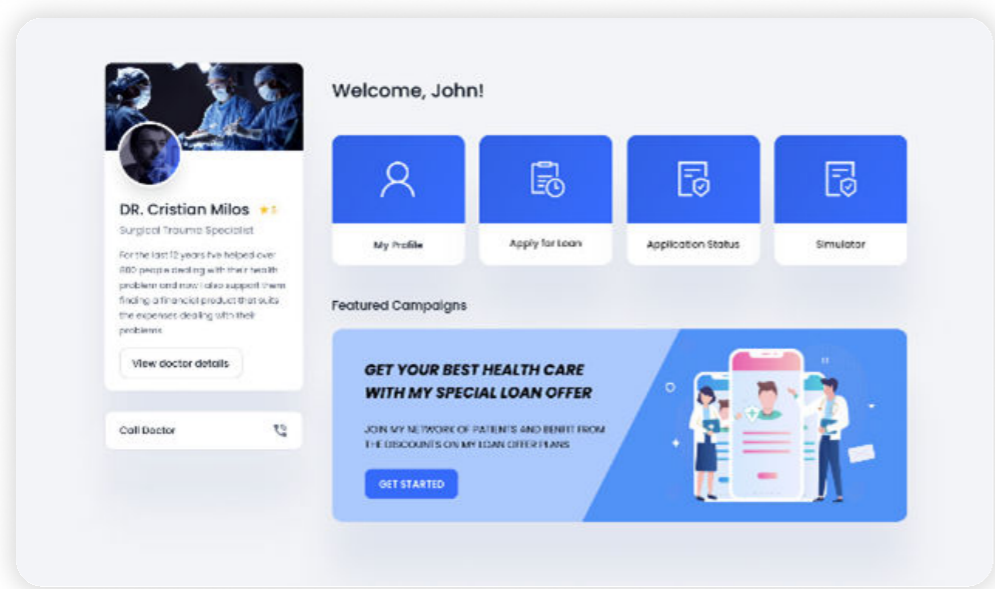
DR. Cristian Milos ★5

Surgical Trauma Specialist

For the last 12 years I've helped over 880 people dealing with their health problem and now I also support them finding a financial product that suits the expenses dealing with their problems

View doctor details

Call Doctor

Welcome, John!

My Profile

Apply for Loan

Application Status

Simulator

Featured Campaigns

GET YOUR BEST HEALTH CARE WITH MY SPECIAL LOAN OFFER

JOIN MY NETWORK OF PATIENTS AND BENEFIT FROM THE DISCOUNTS ON MY LOAN OFFER PLANS

GET STARTED